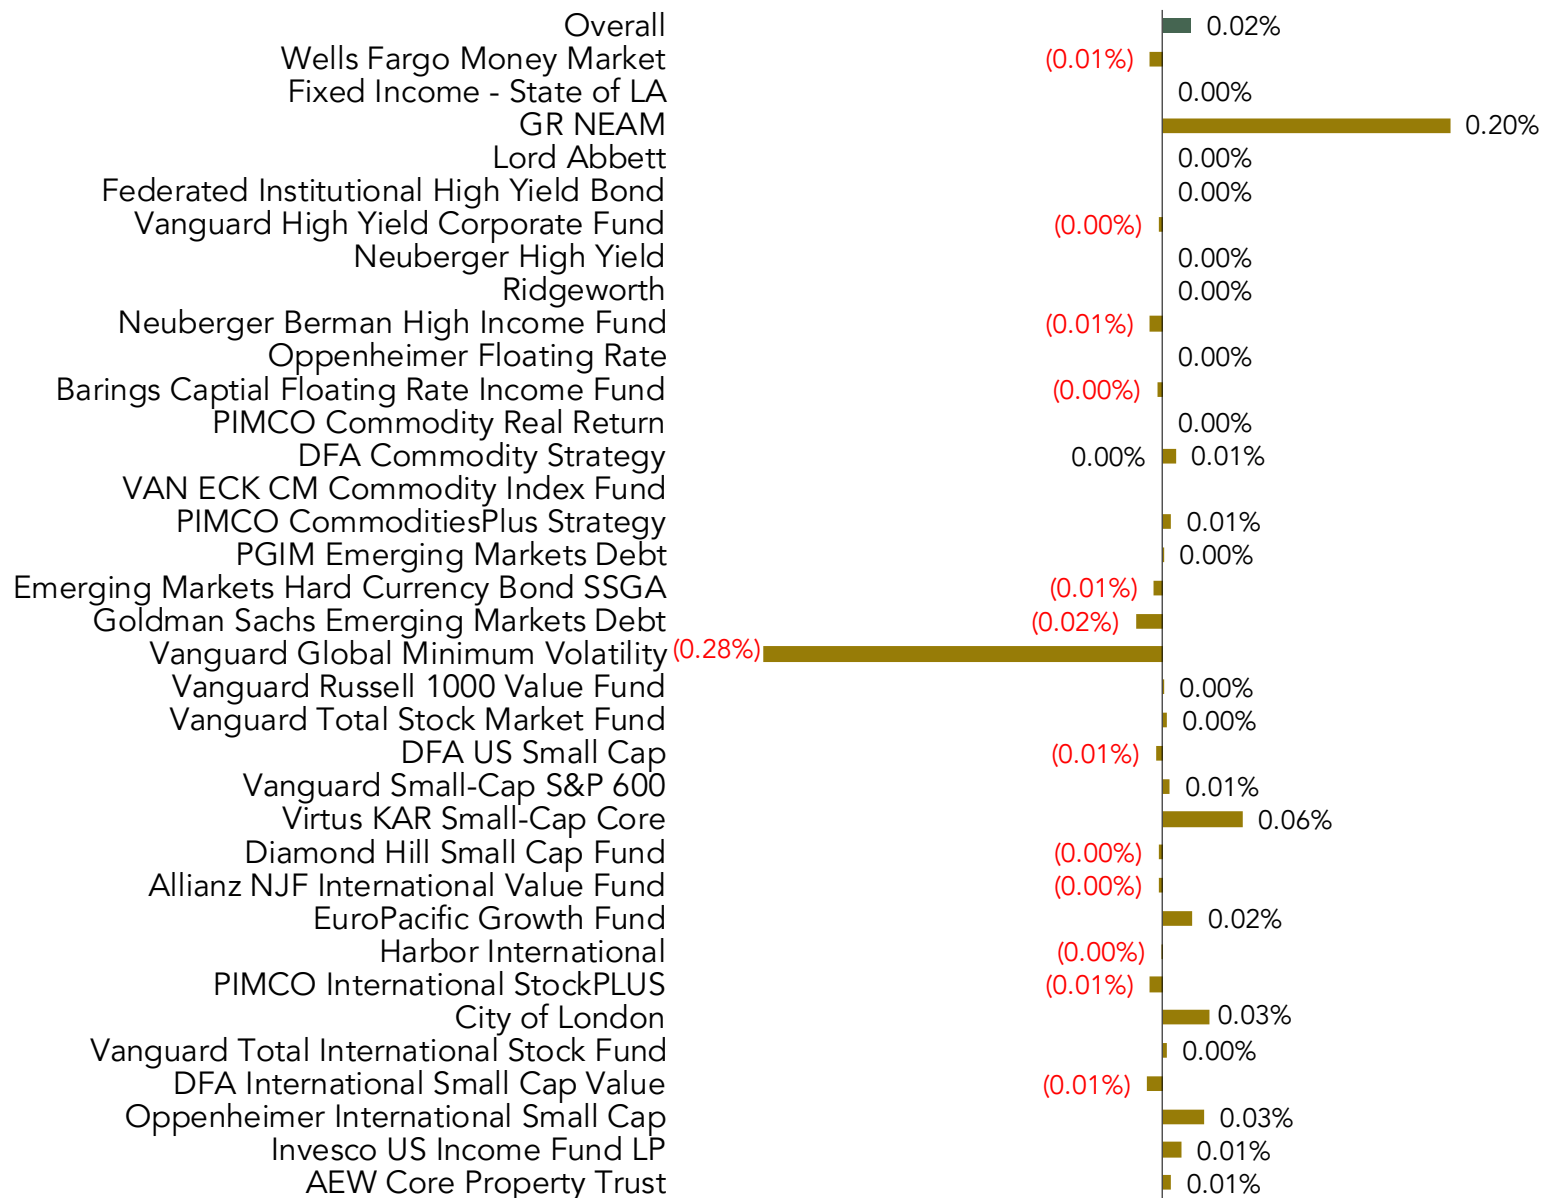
Overall
Wells Fargo Money Market
Fixed Income - State of LA
GR NEAM
Lord Abbett
Federated Institutional High Yield Bond
Vanguard High Yield Corporate Fund
Neuberger High Yield
Ridgeworth
Neuberger Berman High Income Fund
Oppenheimer Floating Rate
Barings Captial Floating Rate Income Fund
PIMCO Commodity Real Return
DFA Commodity Strategy
VAN ECK CM Commodity Index Fund
PIMCO CommoditiesPlus Strategy
PGIM Emerging Markets Debt
Emerging Markets Hard Currency Bond SSGA
Goldman Sachs Emerging Markets Debt
Vanguard Global Minimum Volatility
Vanguard Russell 1000 Value Fund
Vanguard Total Stock Market Fund
DFA US Small Cap
Vanguard Small-Cap S&P 600
Virtus KAR Small-Cap Core
Diamond Hill Small Cap Fund
Allianz NJF International Value Fund
EuroPacific Growth Fund
Harbor International
PIMCO International StockPLUS
City of London
Vanguard Total International Stock Fund
DFA International Small Cap Value
Oppenheimer International Small Cap
Invesco US Income Fund LP
AEW Core Property Trust

0.02%
(0.01%)
0.00%
0.20%
0.00%
0.00%
(0.00%)
0.00%
0.00%
(0.01%)
0.00%
(0.00%)
0.00%
0.00%
0.01%
0.01%
0.00%
(0.01%)
(0.02%)
(0.28%)
0.00%
0.00%
(0.01%)
0.01%
0.06%
(0.00%)
(0.00%)
0.02%
(0.00%)
(0.01%)
0.03%
0.00%
(0.01%)
0.03%
0.01%
0.01%